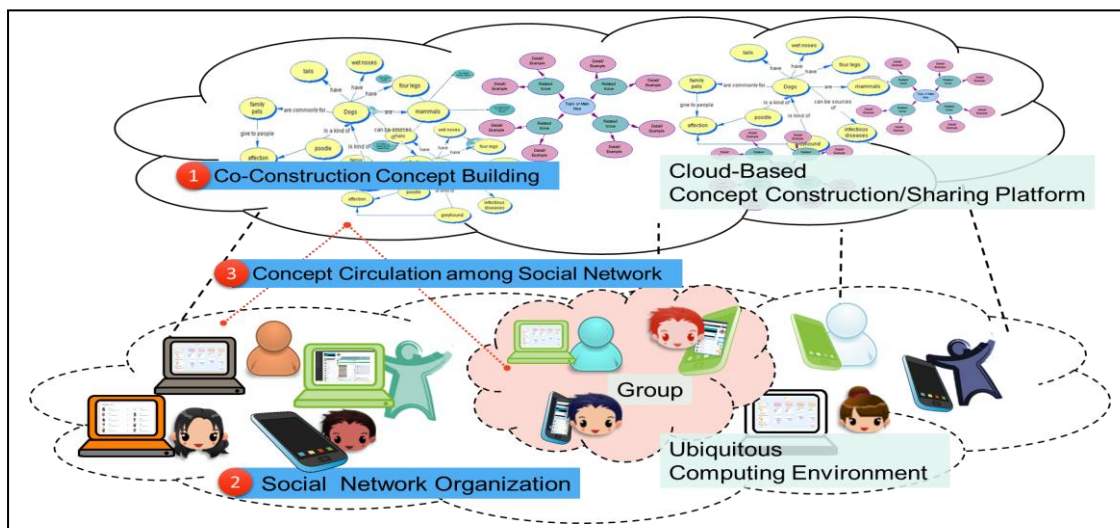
tails
wet noses
have
have
four legs
family pets
are commonly for
Dogs
are
mammals
give to people
is a kind of
affection
poodle
can be sources of
is kind of
wet noses
four legs
have
poodle
affection
greyhound
infectious diseases
Topic or Main Idea
Detail Example
Related Issue
tails
wet noses
four legs
family pets
are commonly for
Dogs
mammals
give to people
is a kind of
can be sources of
affection
poodle
infectious diseases
greyhound

1 Co-Construction Concept Building

Cloud-Based
Concept Construction/Sharing Platform

3 Concept Circulation among Social Network

Group

Ubiquitous
Computing Environment

2 Social Network Organization